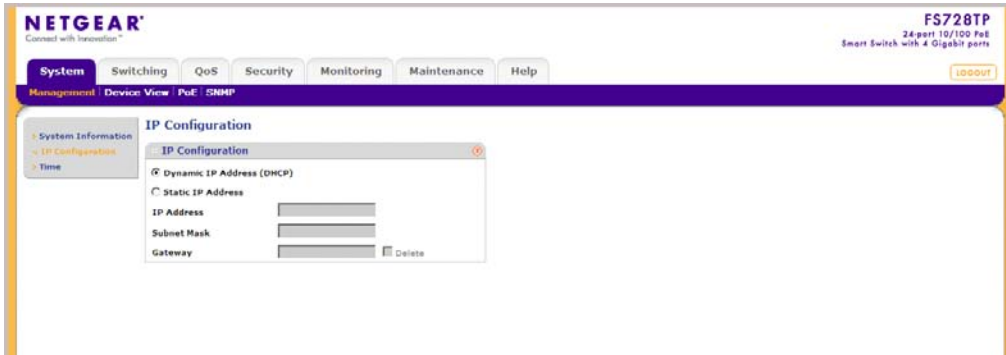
NETGEAR®
Connect with Innovation™

FS728TP
24-port 10/100 PoE
Smart Switch with 4 Gigabit ports

System Switching QoS Security Monitoring Maintenance Help

LOGOUT

Management | Device View | PoE | SNMP

System Information
IP Configuration
Time

IP Configuration

IP Configuration

Dynamic IP Address (DHCP)
Static IP Address
IP Address
Subnet Mask
Gateway
Delete